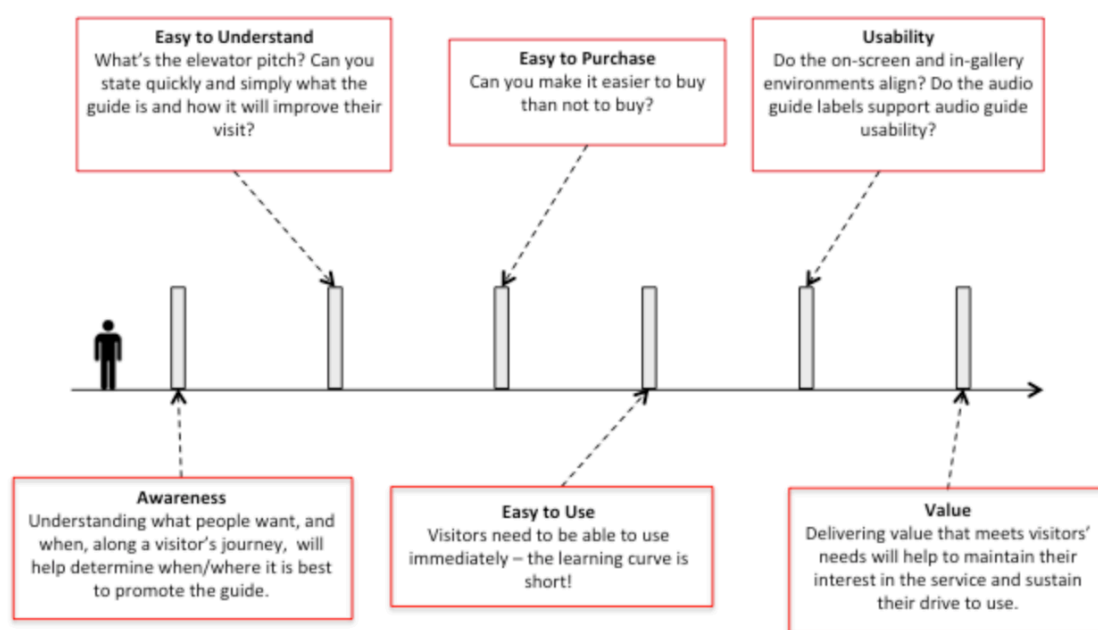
**Easy to Understand**
What's the elevator pitch? Can you state quickly and simply what the guide is and how it will improve their visit?

**Easy to Purchase**
Can you make it easier to buy than not to buy?

**Usability**
Do the on-screen and in-gallery environments align? Do the audio guide labels support audio guide usability?

**Awareness**
Understanding what people want, and when, along a visitor's journey, will help determine when/where it is best to promote the guide.

**Easy to Use**
Visitors need to be able to use immediately – the learning curve is short!

**Value**
Delivering value that meets visitors' needs will help to maintain their interest in the service and sustain their drive to use.